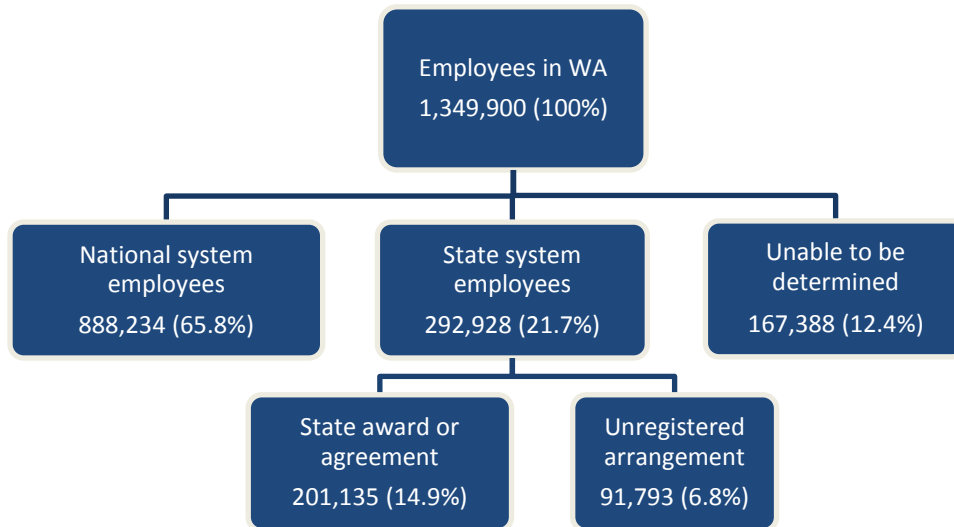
Employees in WA
1,349,900 (100%)

National system employees
888,234 (65.8%)

State system employees
292,928 (21.7%)

Unable to be determined
167,388 (12.4%)

State award or agreement
201,135 (14.9%)

Unregistered arrangement
91,793 (6.8%)